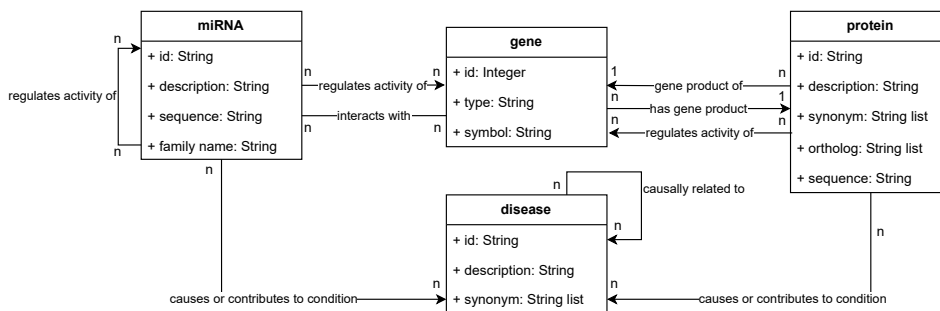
miRNA
+ id: String
+ description: String
+ sequence: String
+ family name: String

gene
+ id: Integer
+ type: String
+ symbol: String

protein
+ id: String
+ description: String
+ synonym: String list
+ ortholog: String list
+ sequence: String

disease
+ id: String
+ description: String
+ synonym: String list

n
regulates activity of
n
n
regulates activity of
n
n
interacts with
n
1
gene product of
n
has gene product
1
n
regulates activity of
n
n
causally related to
n
n
causes or contributes to condition
n
n
n
causes or contributes to condition